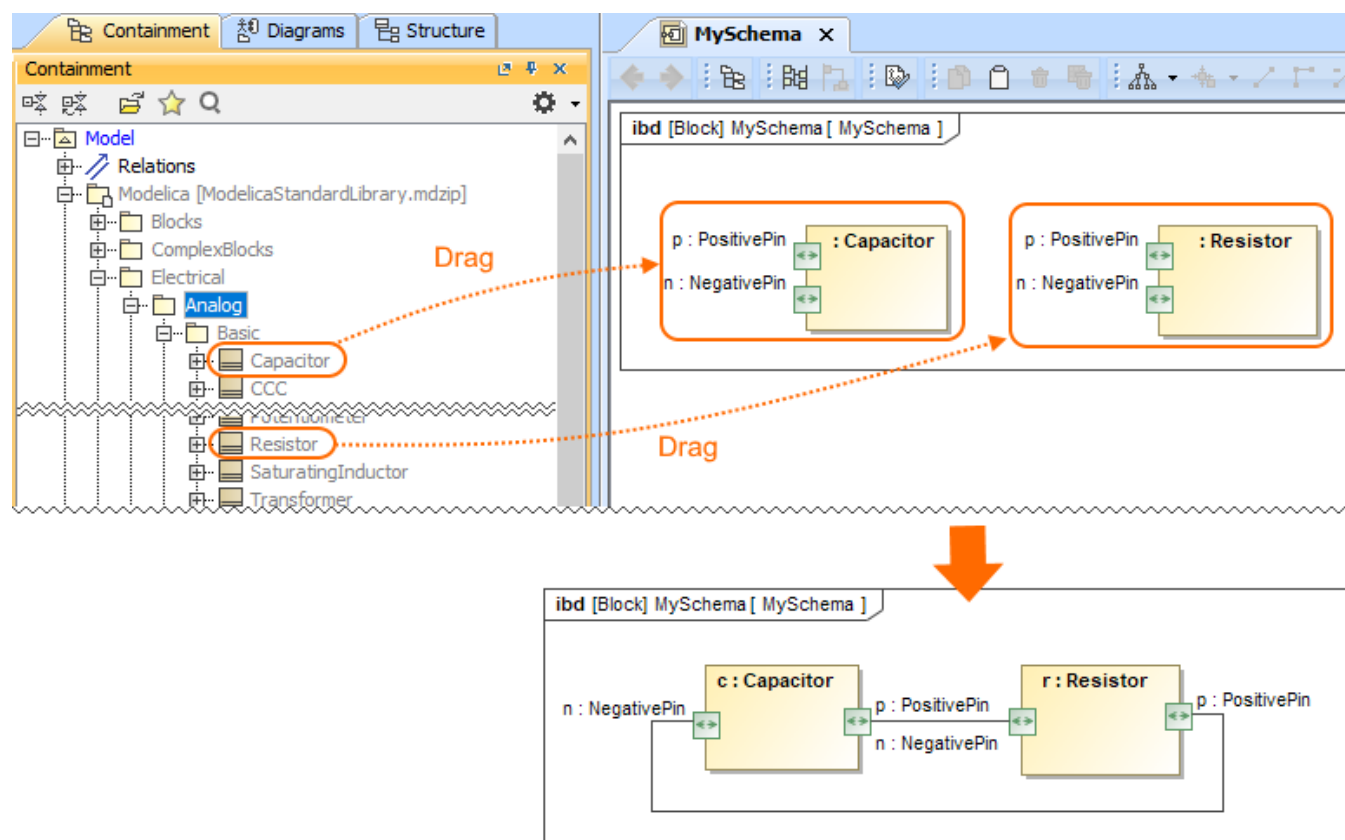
Containment Diagrams Structure

Containment

Model
Relations
Modelica [ModelicaStandardLibrary.mdzip]
Blocks
ComplexBlocks
Electrical
Analog
Basic
Capacitor
CCC
Potentiometer
Resistor
SaturatingInductor
Transformer

MySchema ×

ibd [Block] MySchema [ MySchema ]

Drag

p : PositivePin
n : NegativePin
: Capacitor

p : PositivePin
n : NegativePin
: Resistor

Drag

ibd [Block] MySchema [ MySchema ]

c : Capacitor
n : NegativePin
p : PositivePin
n : NegativePin
r : Resistor
p : PositivePin